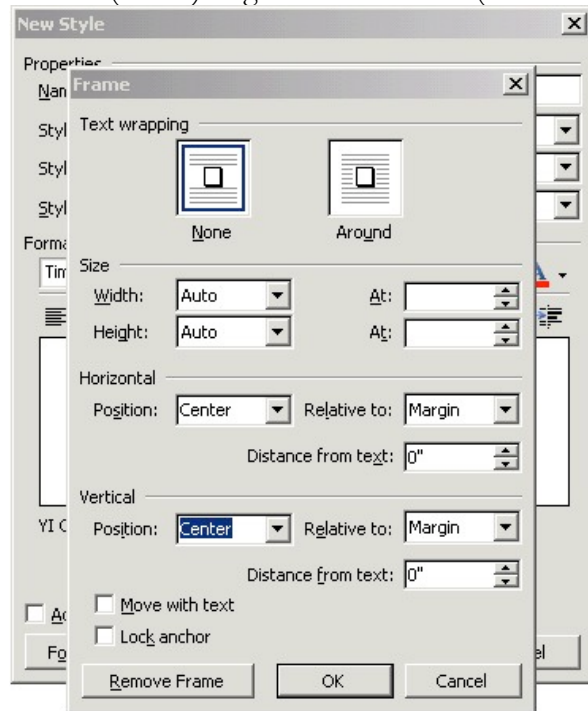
New Style

Properties

Nan

Styl

Styl

Styl

Forma

Tim

YI C

Ac

Fo

el

Frame

Text wrapping

None

Around

Size

Width: Auto

At:

Height: Auto

At:

Horizontal

Position: Center

Relative to: Margin

Distance from text: 0"

Vertical

Position: Center

Relative to: Margin

Distance from text: 0"

Move with text

Lock anchor

Remove Frame

OK

Cancel